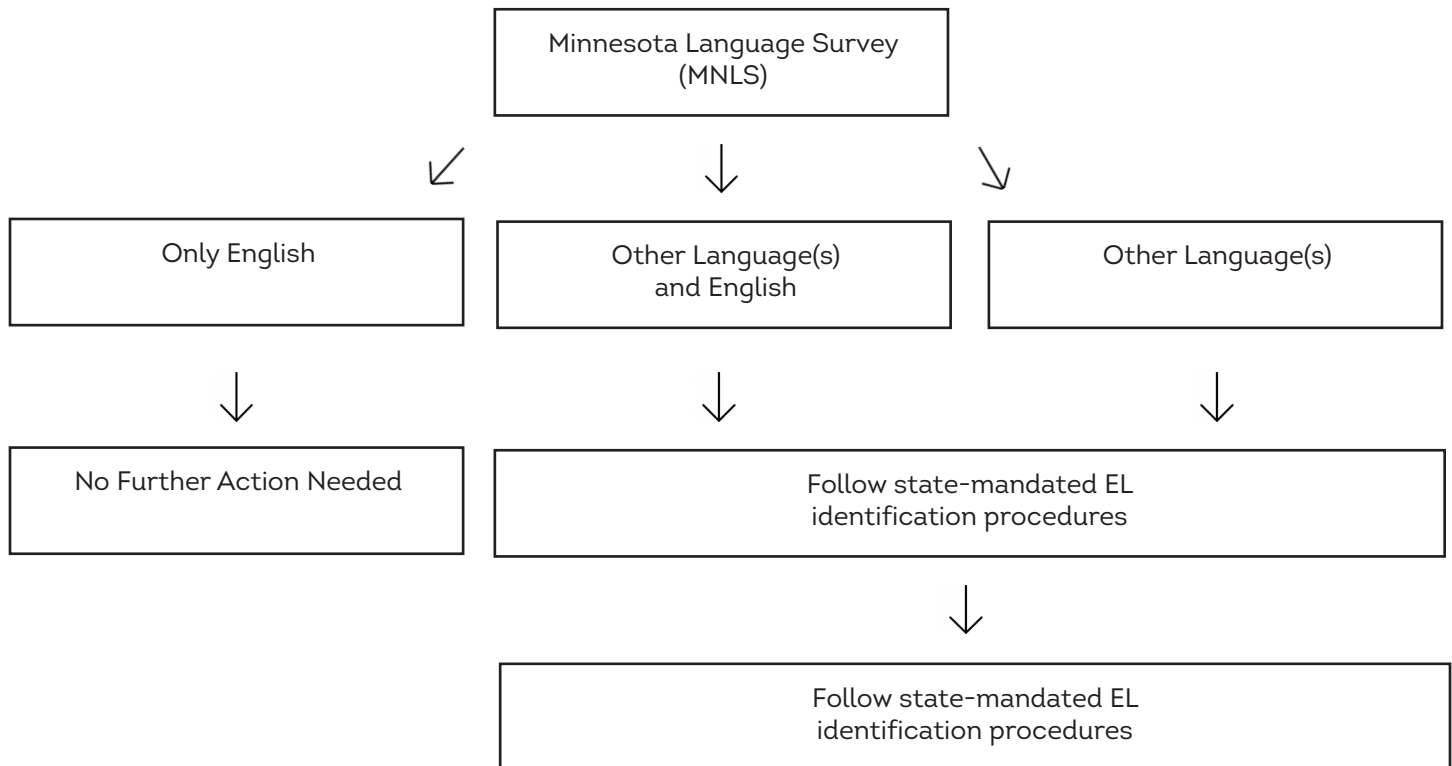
Minnesota Language Survey (MNLS)

Only English

Other Language(s) and English

Other Language(s)

No Further Action Needed

Follow state-mandated EL identification procedures

Follow state-mandated EL identification procedures